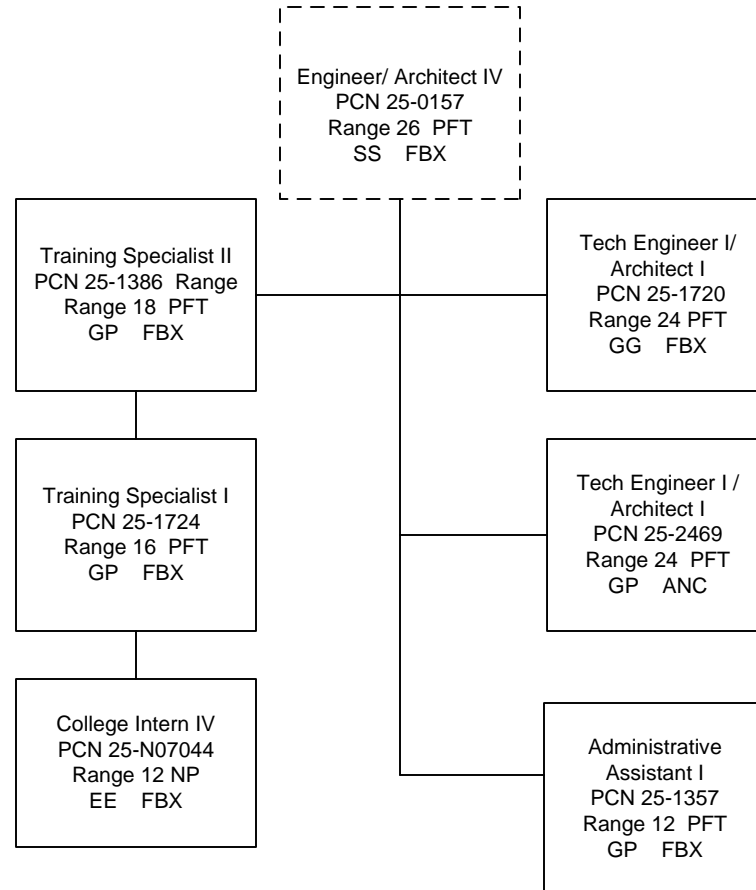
Engineer/ Architect IV
PCN 25-0157
Range 26 PFT
SS FBX

Training Specialist II
PCN 25-1386 Range
Range 18 PFT
GP FBX

Tech Engineer I/
Architect I
PCN 25-1720
Range 24 PFT
GG FBX

Training Specialist I
PCN 25-1724
Range 16 PFT
GP FBX

Tech Engineer I /
Architect I
PCN 25-2469
Range 24 PFT
GP ANC

College Intern IV
PCN 25-N07044
Range 12 NP
EE FBX

Administrative
Assistant I
PCN 25-1357
Range 12 PFT
GP FBX